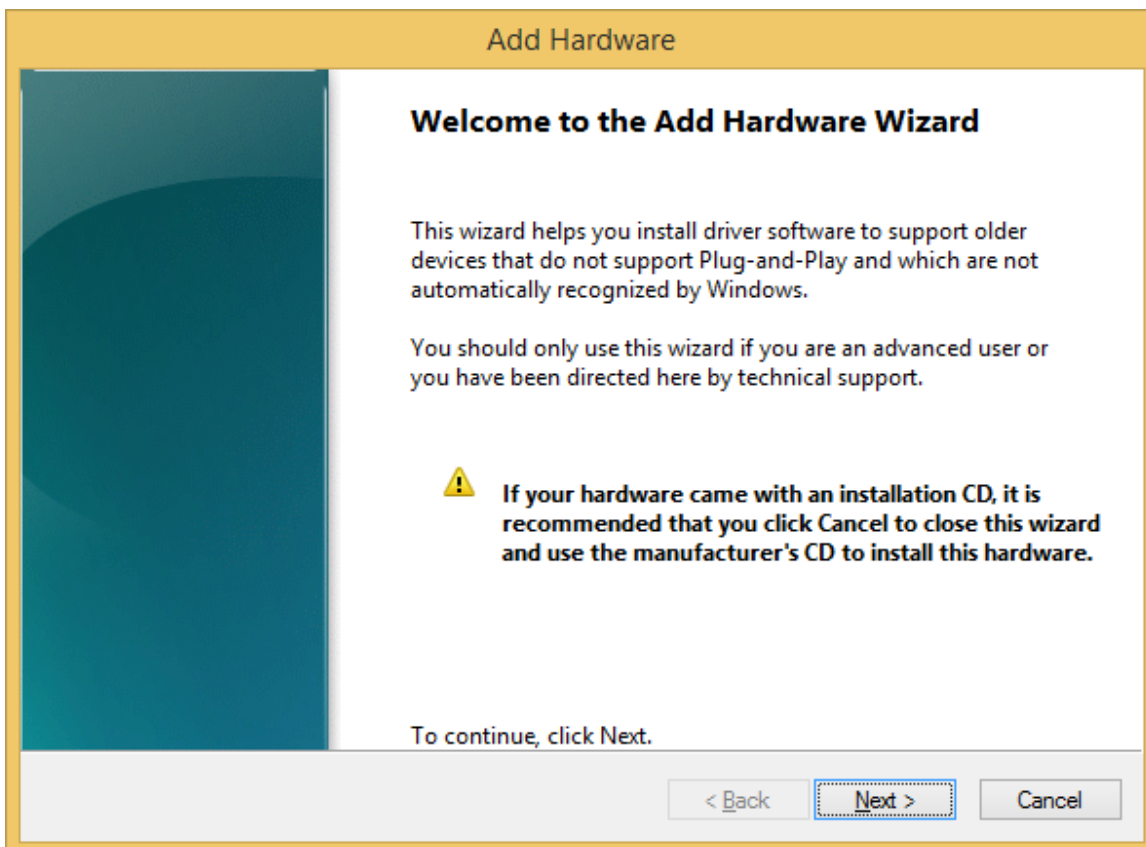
Add Hardware

Welcome to the Add Hardware Wizard

This wizard helps you install driver software to support older devices that do not support Plug-and-Play and which are not automatically recognized by Windows.

You should only use this wizard if you are an advanced user or you have been directed here by technical support.

If your hardware came with an installation CD, it is recommended that you click Cancel to close this wizard and use the manufacturer's CD to install this hardware.

To continue, click Next.

< Back
Next >
Cancel